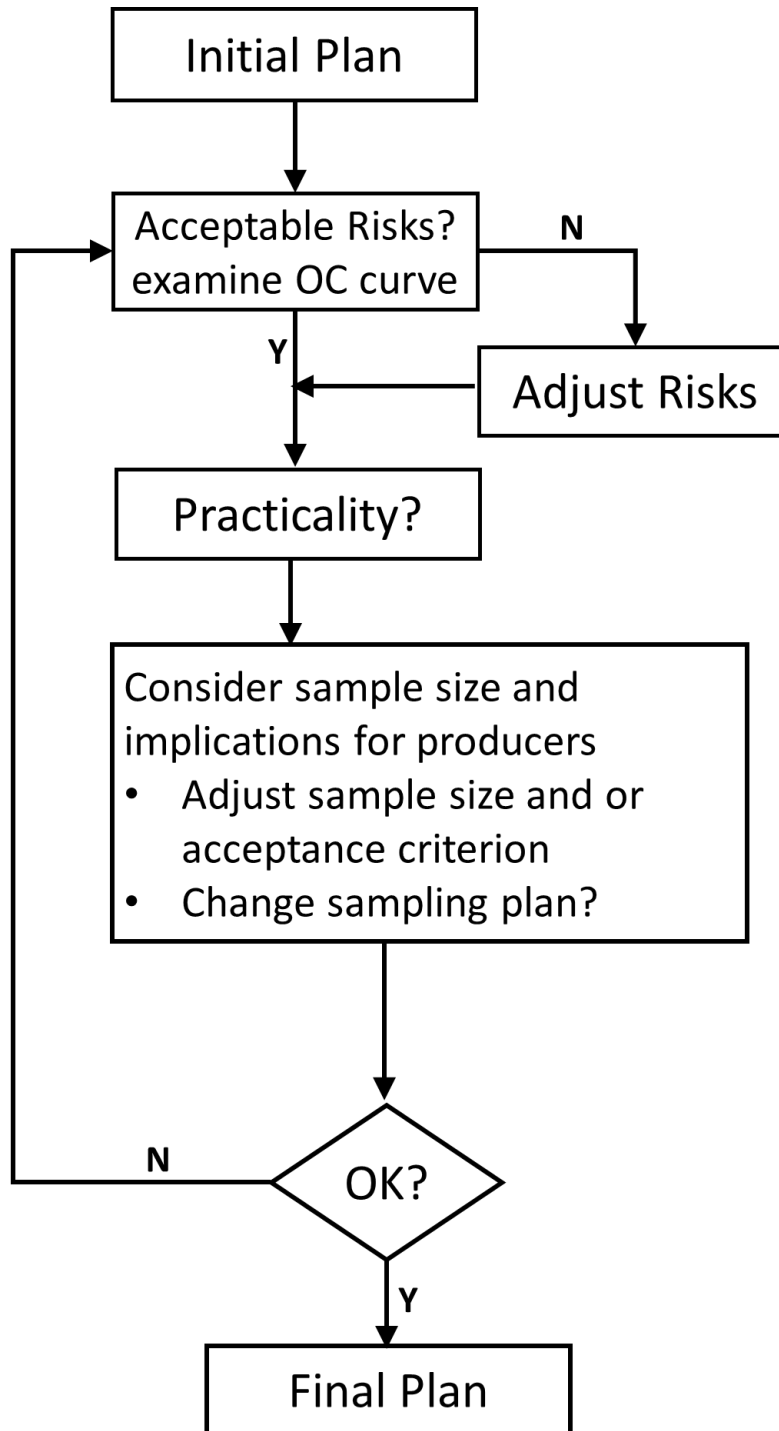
Initial Plan

Acceptable Risks? examine OC curve

N

Y

Adjust Risks

Practicality?

Consider sample size and implications for producers
• Adjust sample size and or acceptance criterion
• Change sampling plan?

N

OK?

Y

Final Plan